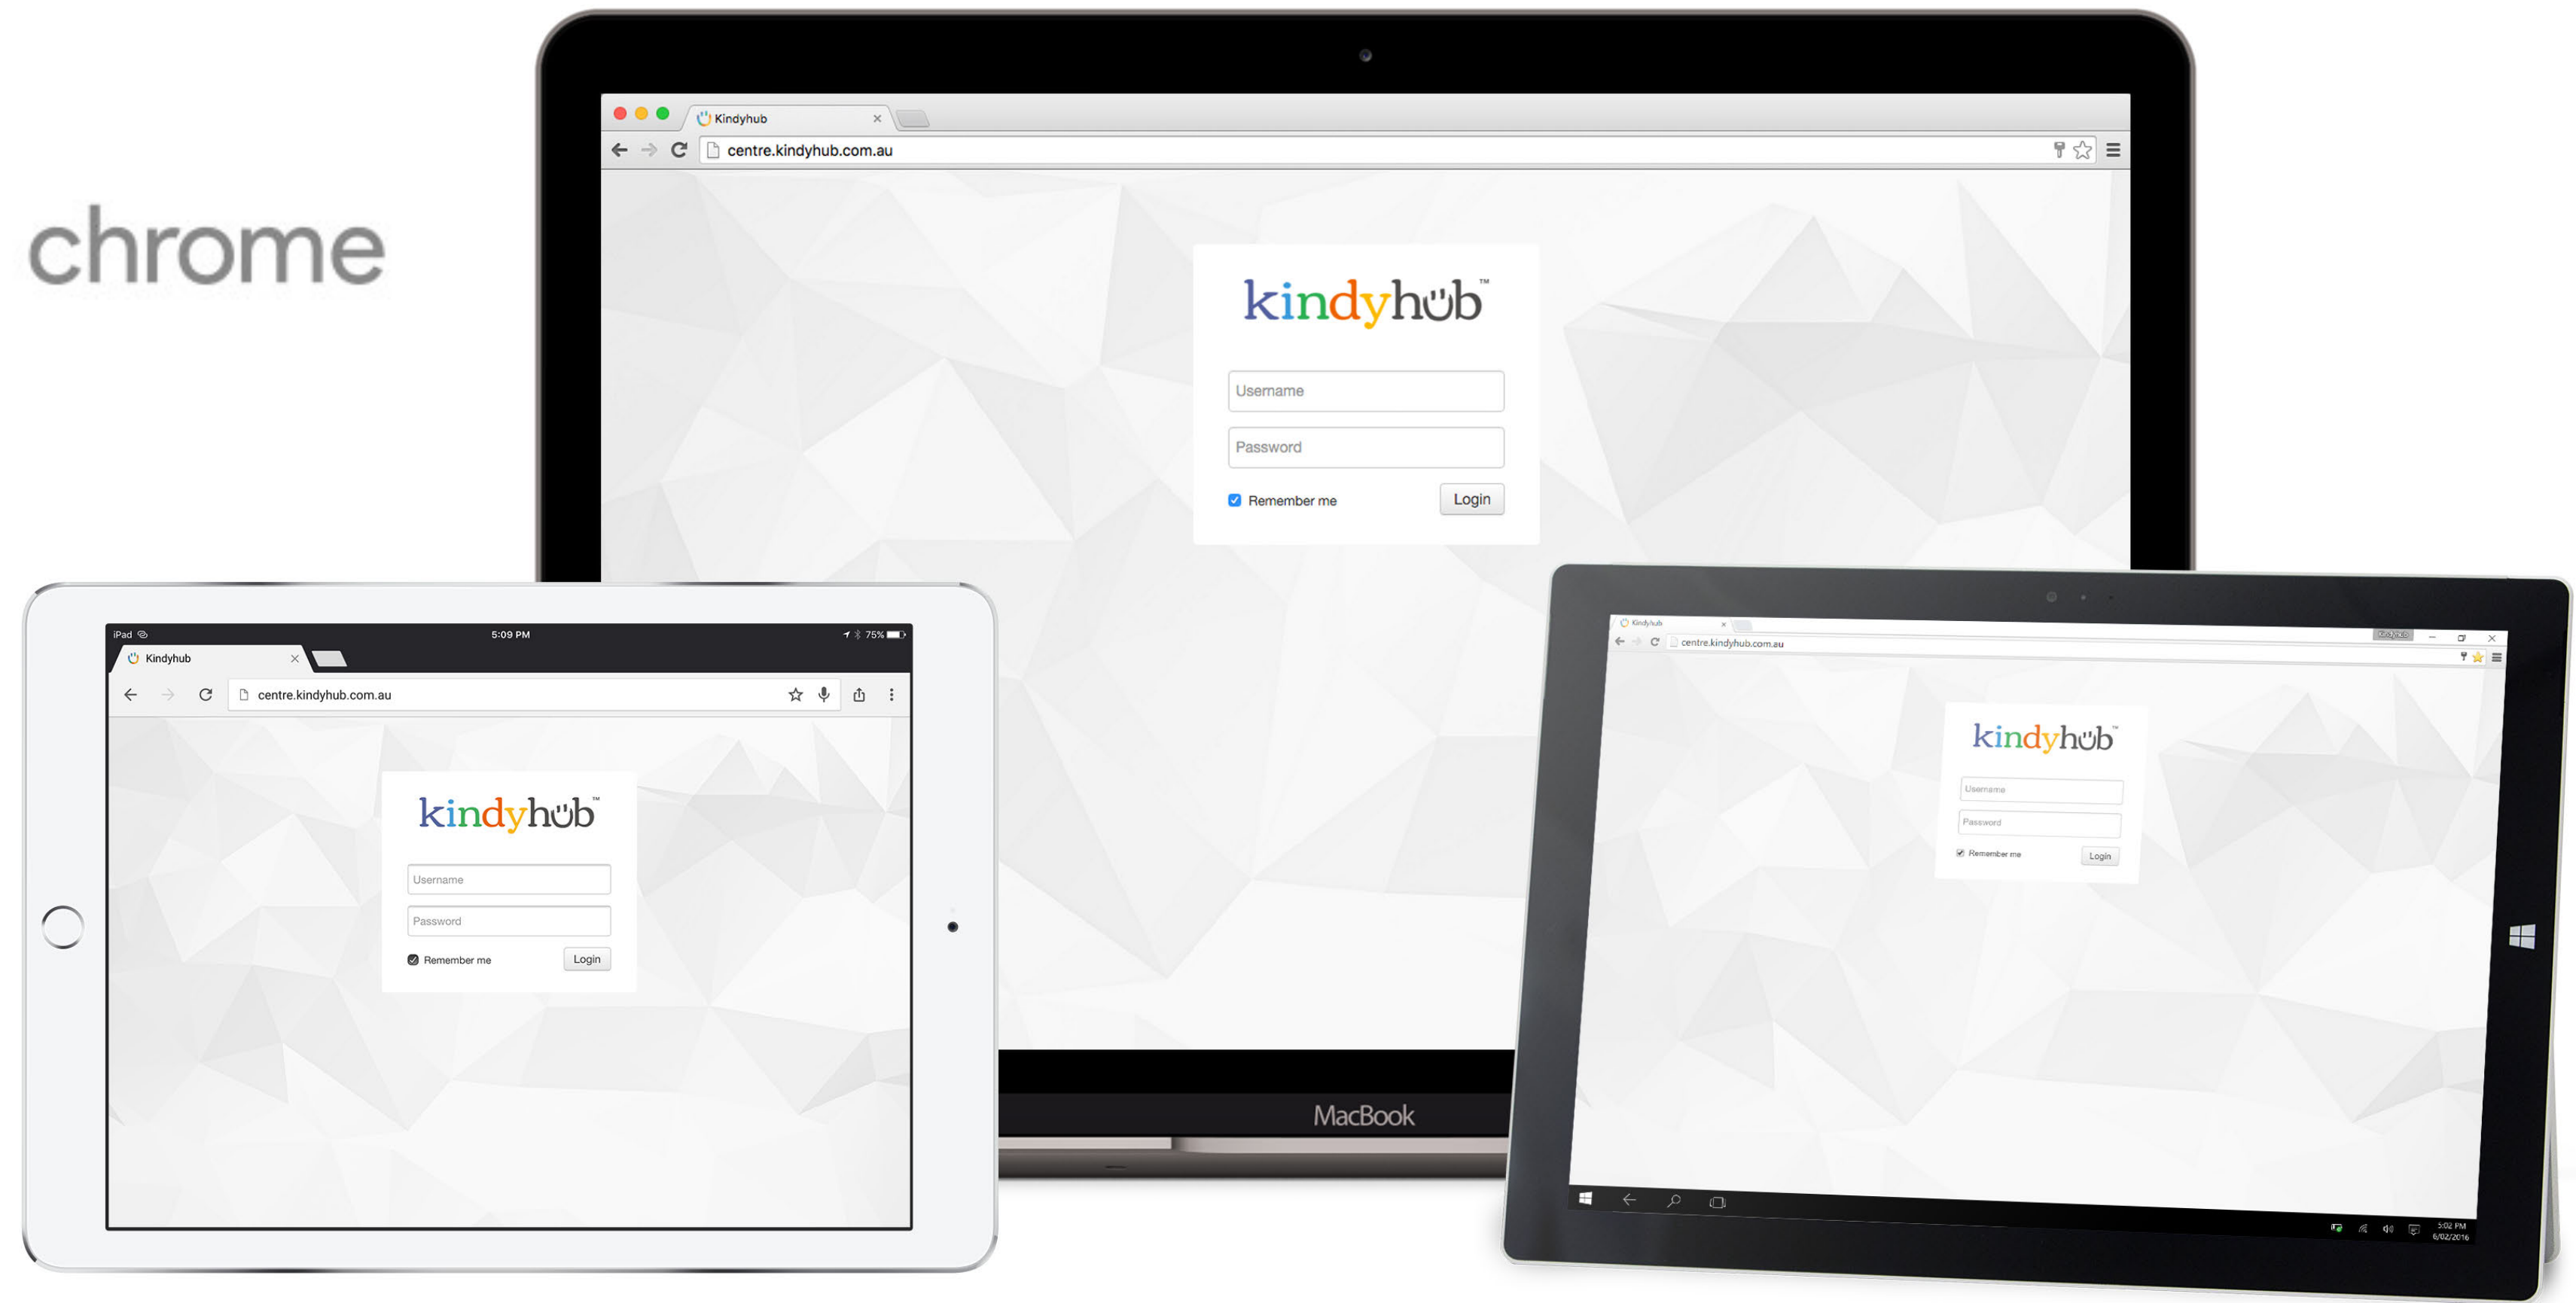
chrome

Kindyhub
centre.kindyhub.com.au

kindyhub™
Username
Password
Remember me
Login

MacBook

iPad
5:09 PM
75%
Kindyhub
centre.kindyhub.com.au

kindyhub™
Username
Password
Remember me
Login

Kindyhub
centre.kindyhub.com.au

kindyhub™
Username
Password
Remember me
Login

5:02 PM
6/02/2016